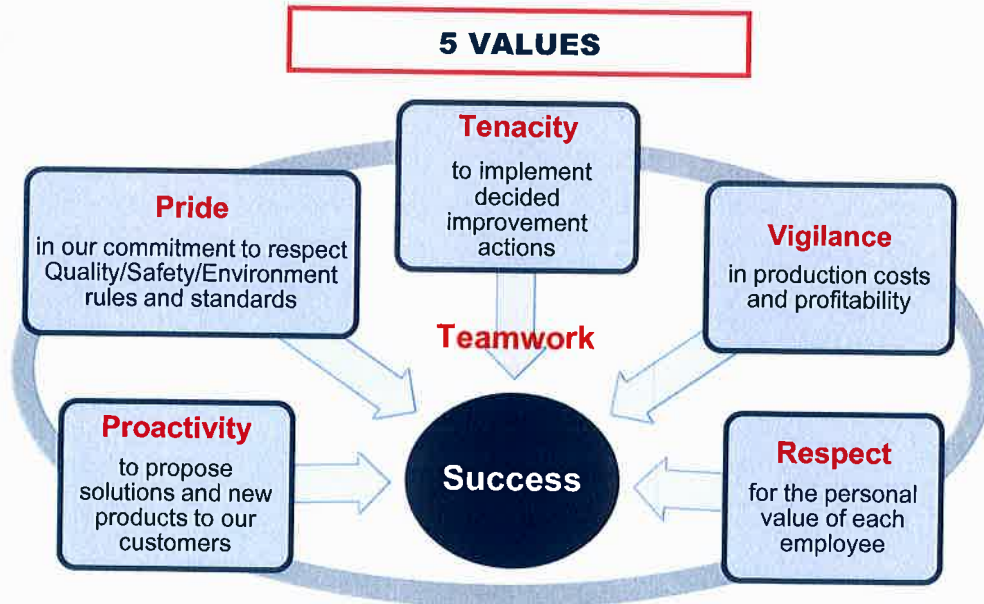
5 VALUES

Tenacity
to implement decided improvement actions

Pride
in our commitment to respect Quality/Safety/Environment rules and standards

Vigilance
in production costs and profitability

Teamwork

Proactivity
to propose solutions and new products to our customers

Success

Respect
for the personal value of each employee